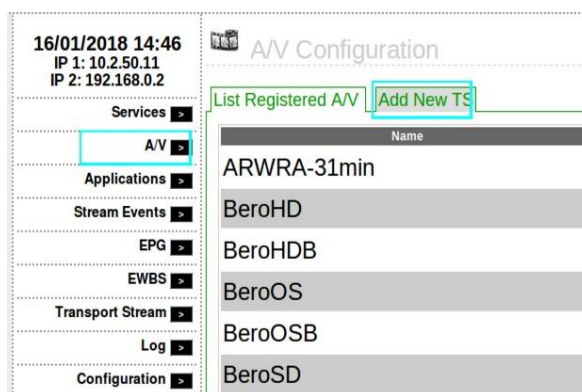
16/01/2018 14:46
IP 1: 10.2.50.11
IP 2: 192.168.0.2

Services >

A/V >

Applications >

Stream Events >

EPG >

EWBS >

Transport Stream >

Log >

Configuration >

A/V Configuration

List Registered A/V | Add New TS

| Name |
|---|
| ARWRA-31min |
| BeroHD |
| BeroHDB |
| BeroOS |
| BeroOSB |
| BeroSD |